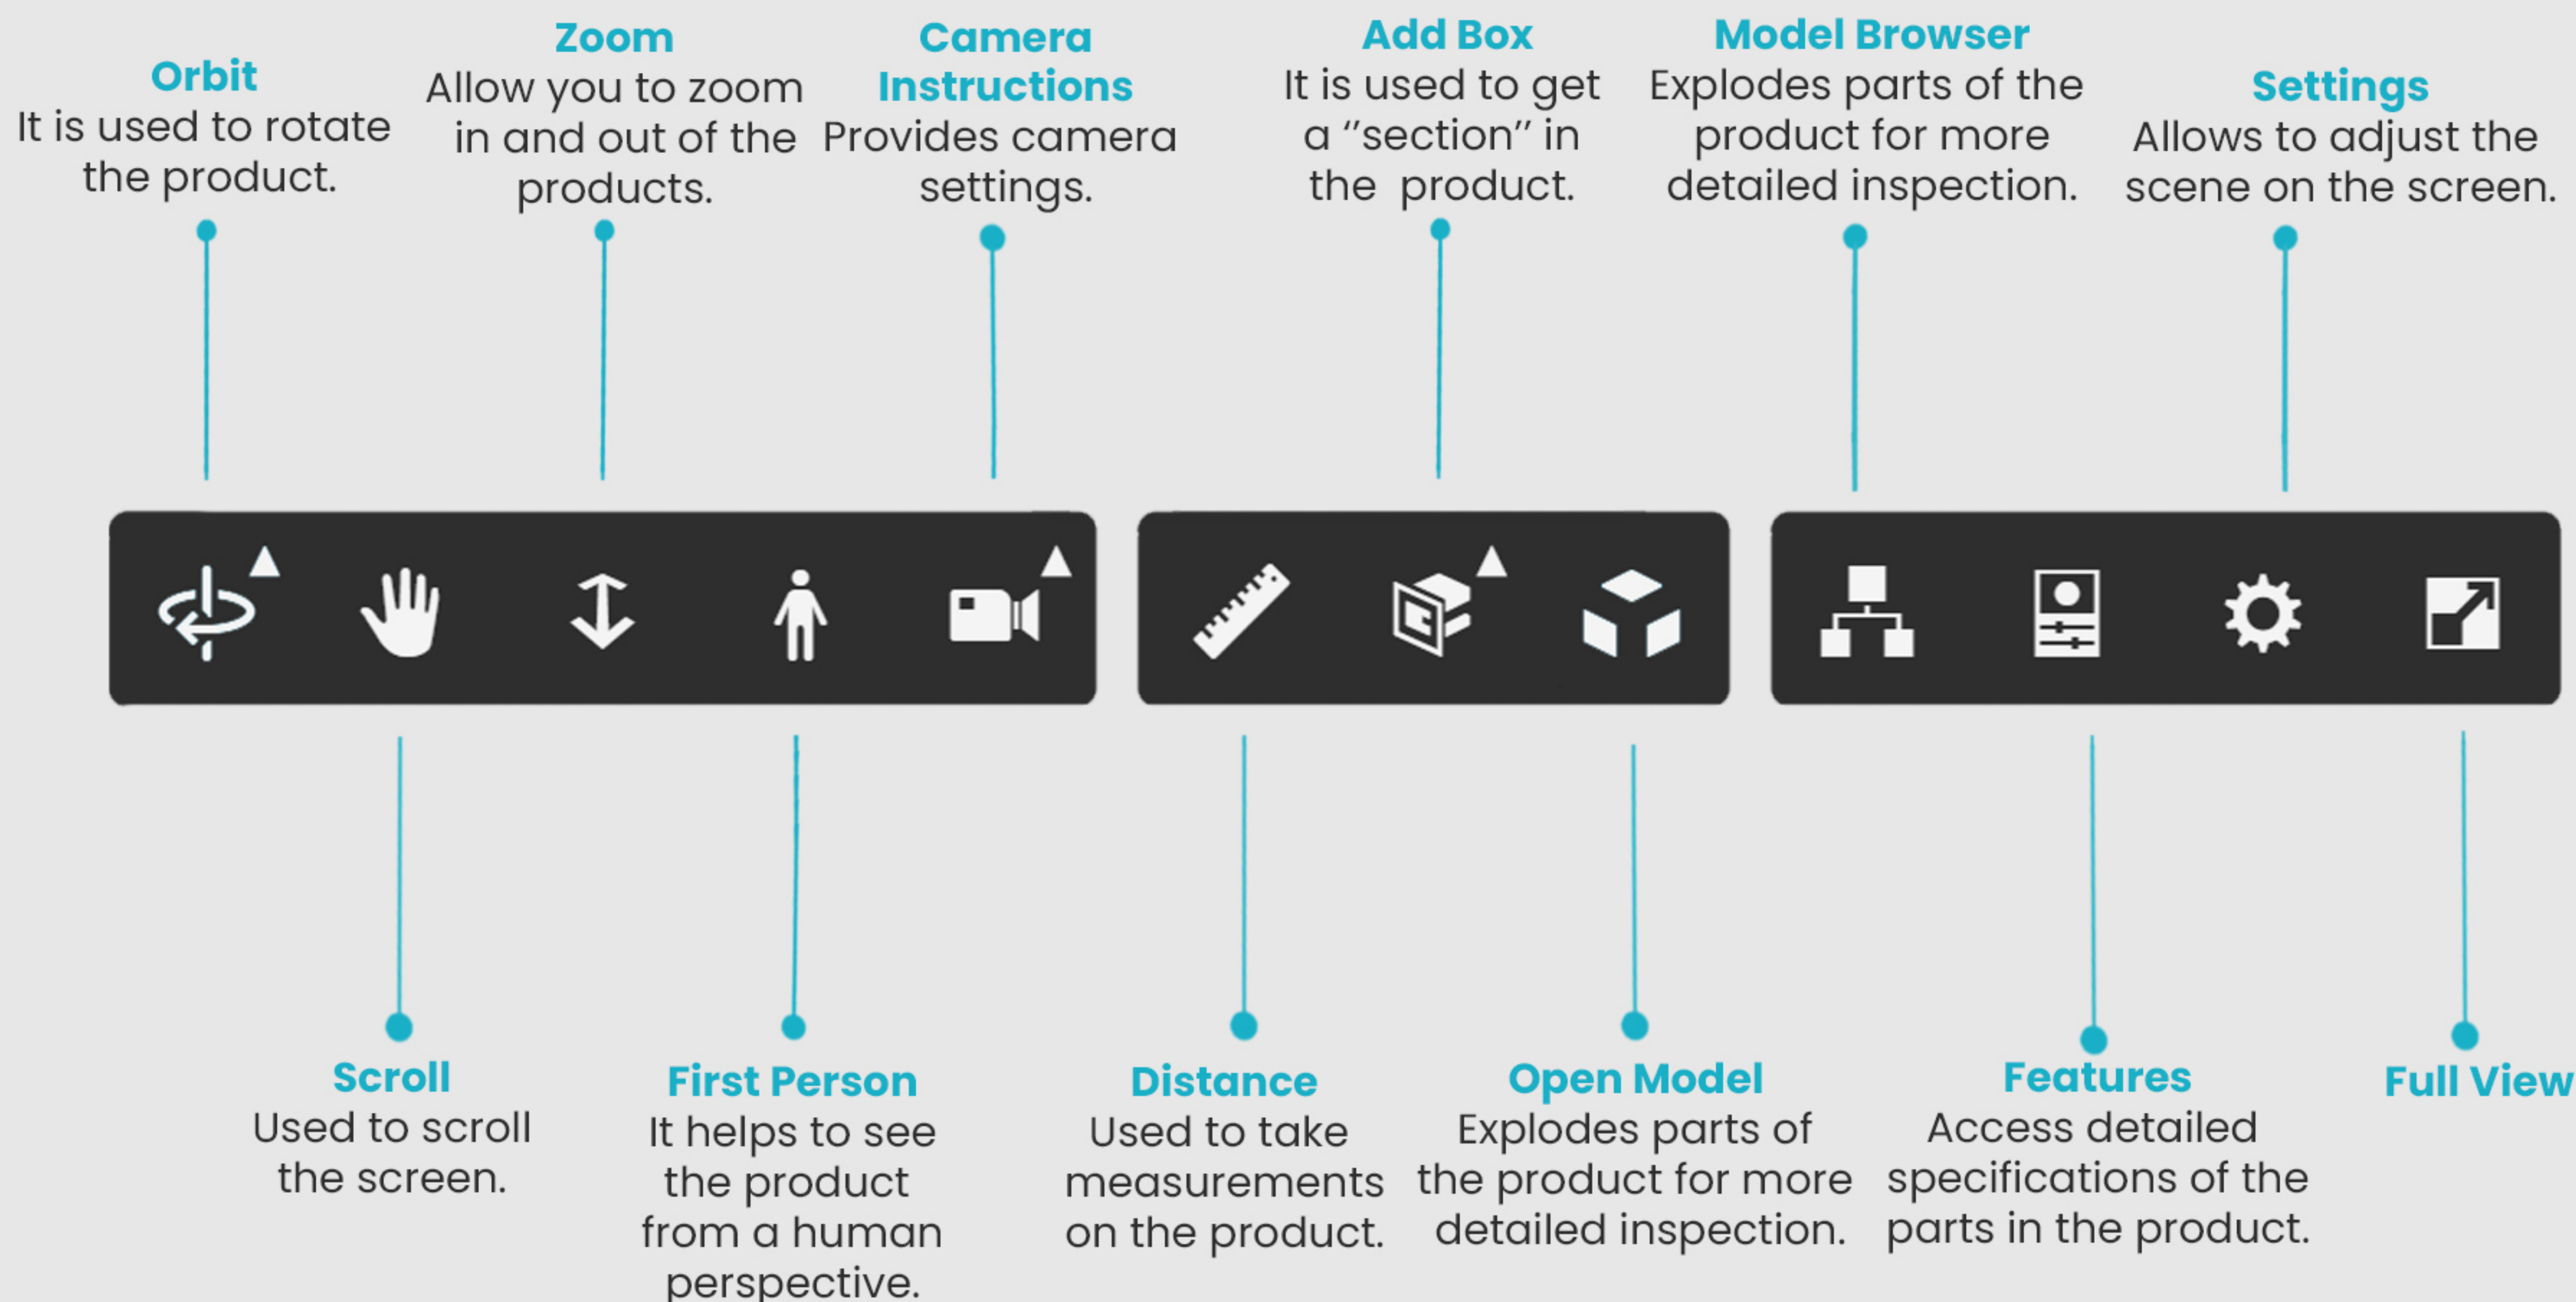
Orbit
It is used to rotate the product.

Zoom
Allow you to zoom in and out of the products.

Camera Instructions
Provides camera settings.

Add Box
It is used to get a "section" in the product.

Model Browser
Explodes parts of the product for more detailed inspection.

Settings
Allows to adjust the scene on the screen.

Scroll
Used to scroll the screen.

First Person
It helps to see the product from a human perspective.

Distance
Used to take measurements on the product.

Open Model
Explodes parts of the product for more detailed inspection.

Features
Access detailed specifications of the parts in the product.

Full View